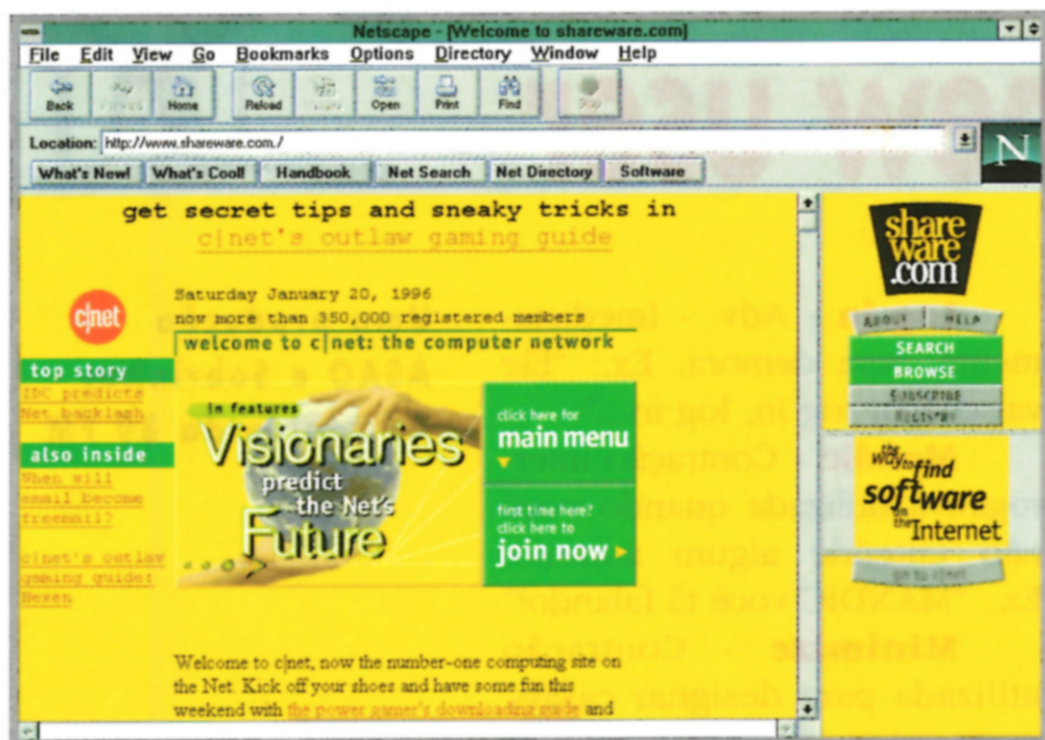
Netscape - [Welcome to shareware.com]

File Edit View Go Bookmarks Options Directory Window Help

Back Forward Home Reload Images Open Print Find Stop

Location: http://www.shareware.com./

What's New! What's Cool! Handbook Net Search Net Directory Software

get secret tips and sneaky tricks in
c|net's outlaw gaming guide

c|net

Saturday January 20, 1996
now more than 350,000 registered members

welcome to c|net: the computer network

top story
IDC predicts Net backlash

also inside
When will email become freemail?

c|net's outlaw gaming guide: Hexen

in features
Visionaries predict the Net's Future

click here for
main menu

first time here? click here to
join now

Welcome to c|net, now the number-one computing site on the Net. Kick off your shoes and have some fun this weekend with the power gamer's downloading guide and

shareware.com

ABOUT HELP
SEARCH
BROWSE
SUBSCRIBE
REGISTRY

the way to find software on the Internet

go to c|net